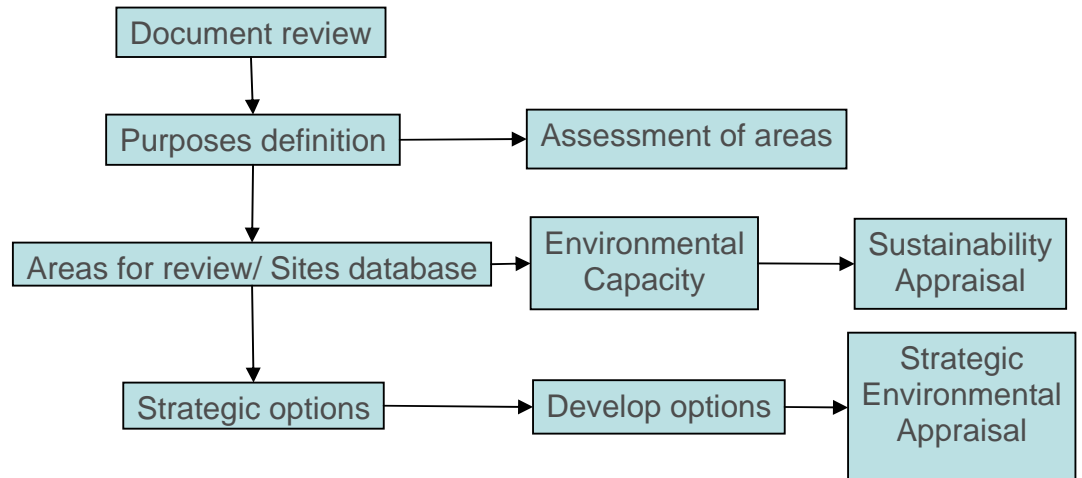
Document review

Purposes definition

Assessment of areas

Areas for review/ Sites database

Environmental Capacity

Sustainability Appraisal

Strategic options

Develop options

Strategic Environmental Appraisal